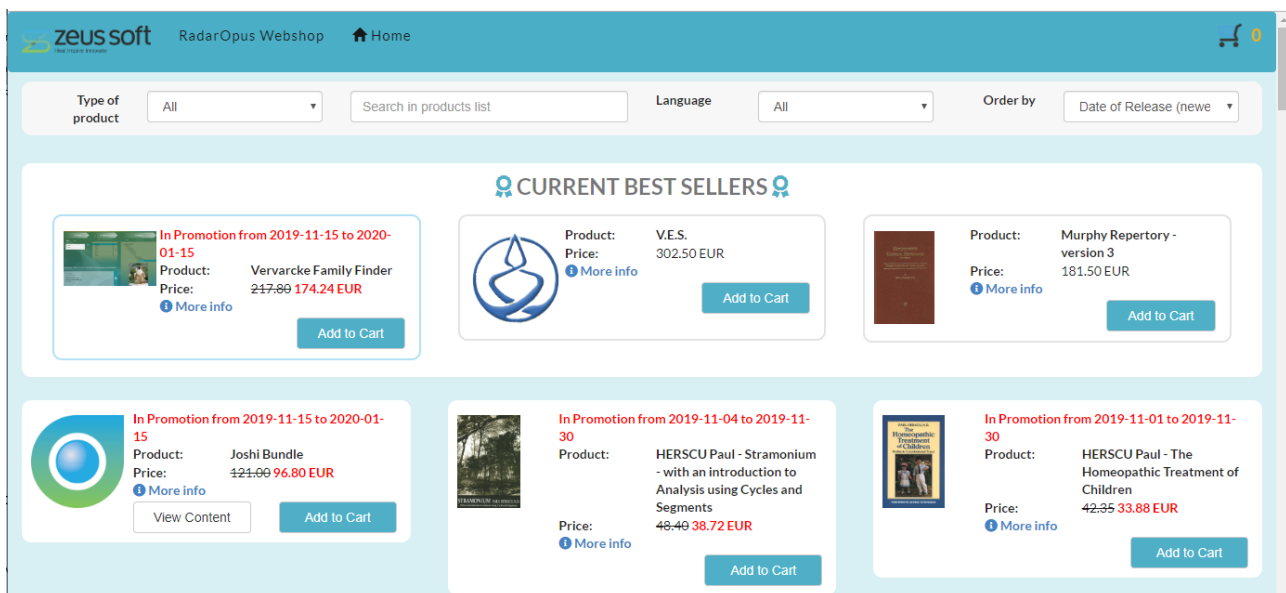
zeus soft
Heal Inspire Innovate

RadarOpus Webshop Home

0

Type of product All

Search in products list

Language All

Order by Date of Release (newe

CURRENT BEST SELLERS

In Promotion from 2019-11-15 to 2020-01-15
Product: Vervarcke Family Finder
Price: ~~217.80~~ 174.24 EUR
More info
Add to Cart

Product: V.E.S.
Price: 302.50 EUR
More info
Add to Cart

Product: Murphy Repertory - version 3
Price: 181.50 EUR
More info
Add to Cart

In Promotion from 2019-11-15 to 2020-01-15
Product: Joshi Bundle
Price: ~~121.00~~ 96.80 EUR
More info
View Content
Add to Cart

In Promotion from 2019-11-04 to 2019-11-30
Product: HERSCU Paul - Stramonium - with an introduction to Analysis using Cycles and Segments
Price: ~~48.40~~ 38.72 EUR
More info
Add to Cart

In Promotion from 2019-11-01 to 2019-11-30
Product: HERSCU Paul - The Homeopathic Treatment of Children
Price: ~~42.35~~ 33.88 EUR
More info
Add to Cart